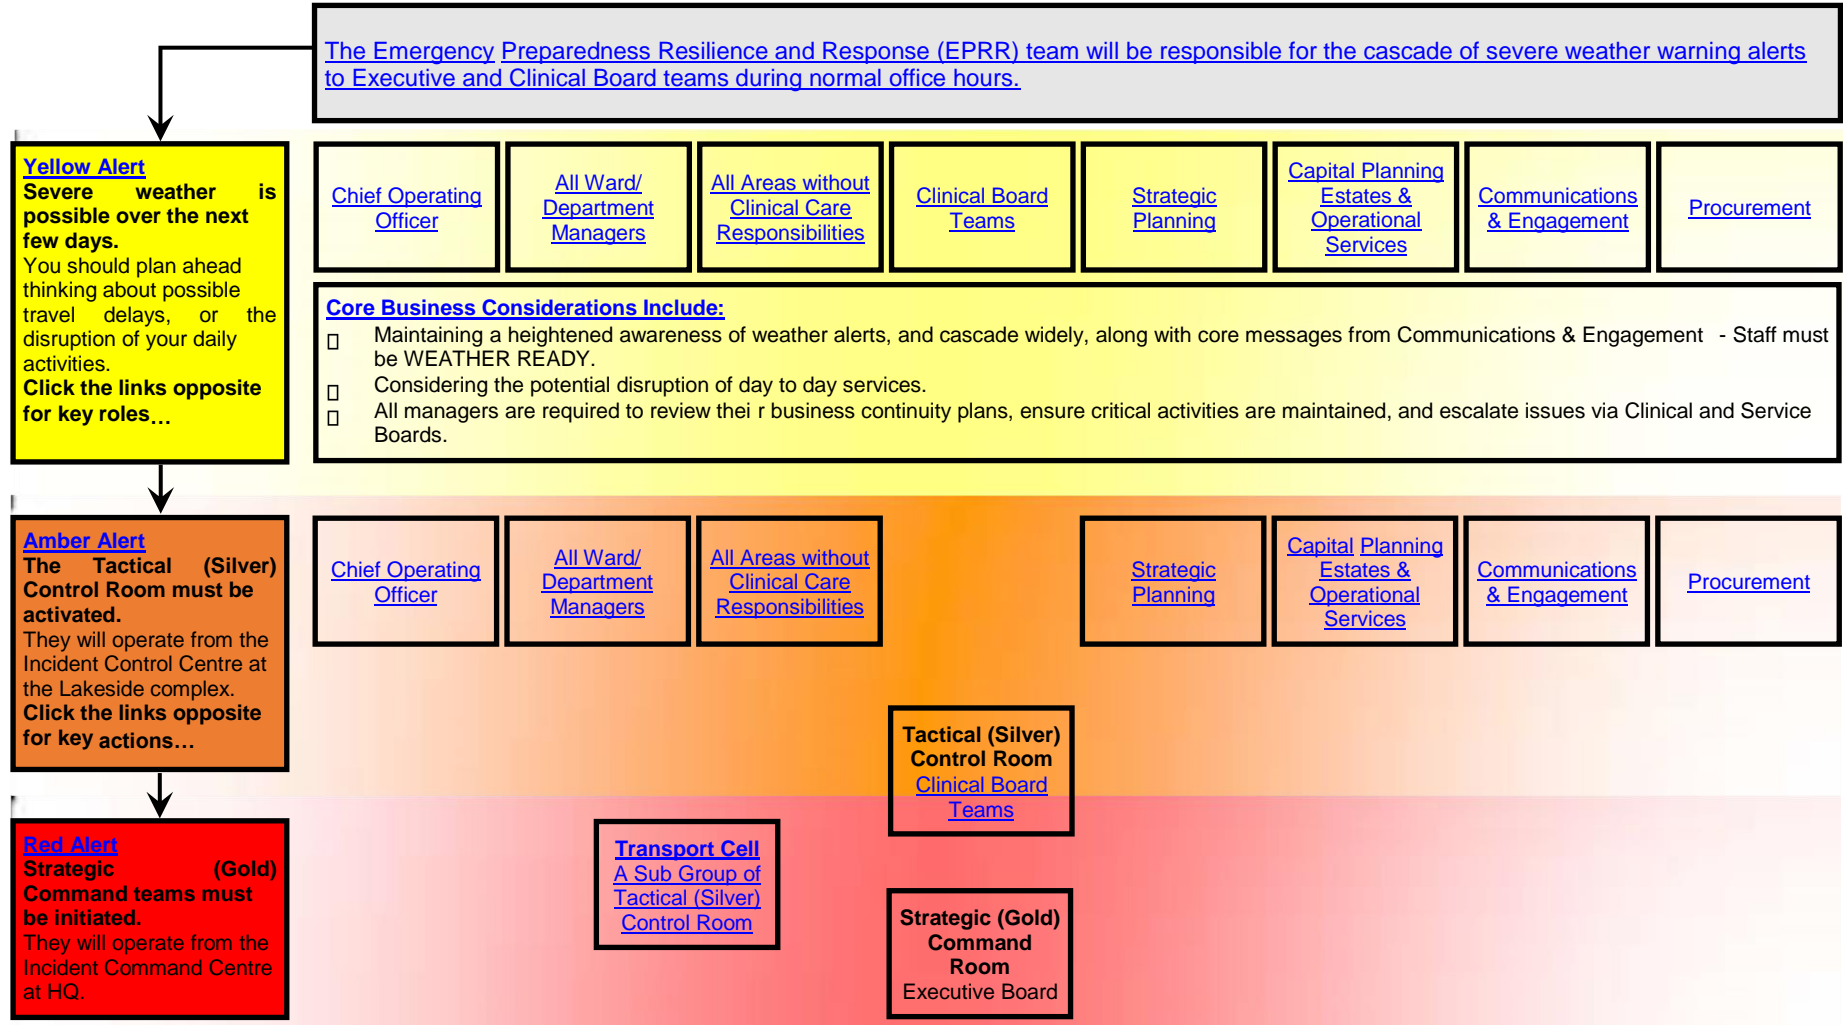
The Emergency Preparedness Resilience and Response (EPRR) team will be responsible for the cascade of severe weather warning alerts to Executive and Clinical Board teams during normal office hours.

Yellow Alert
Severe weather is possible over the next few days.
You should plan ahead thinking about possible travel delays, or the disruption of your daily activities.
Click the links opposite for key roles…

Chief Operating Officer

All Ward/ Department Managers

All Areas without Clinical Care Responsibilities

Clinical Board Teams

Strategic Planning

Capital Planning Estates & Operational Services

Communications & Engagement

Procurement

Core Business Considerations Include:
Maintaining a heightened awareness of weather alerts, and cascade widely, along with core messages from Communications & Engagement - Staff must be WEATHER READY.
Considering the potential disruption of day to day services.
All managers are required to review thei r business continuity plans, ensure critical activities are maintained, and escalate issues via Clinical and Service Boards.

Amber Alert
The Tactical (Silver) Control Room must be activated.
They will operate from the Incident Control Centre at the Lakeside complex.
Click the links opposite for key actions…

Chief Operating Officer

All Ward/ Department Managers

All Areas without Clinical Care Responsibilities

Strategic Planning

Capital Planning Estates & Operational Services

Communications & Engagement

Procurement

Tactical (Silver) Control Room
Clinical Board Teams

Red Alert
Strategic (Gold) Command teams must be initiated.
They will operate from the Incident Command Centre at HQ.

Transport Cell
A Sub Group of Tactical (Silver) Control Room

Strategic (Gold) Command Room
Executive Board